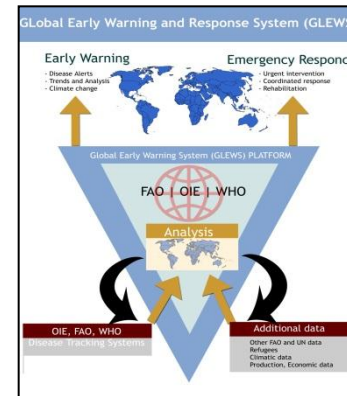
GLobal Early Warning and Response System (GLEWS

Early Warning
- Disease Alerts
- Trends and Analysis
- Climate change

Emergency Respon
- Urgent intervention
- Coordinated response
- Rehabilitation

Global Early Warning System (GLEWS) PLATFORM

FAO | OIE | WHO

Analysis

OIE, FAO, WHO
Disease Tracking Systems

Additional data
Other FAO and UN data
Refugees
Climatic data
Production, Economic data